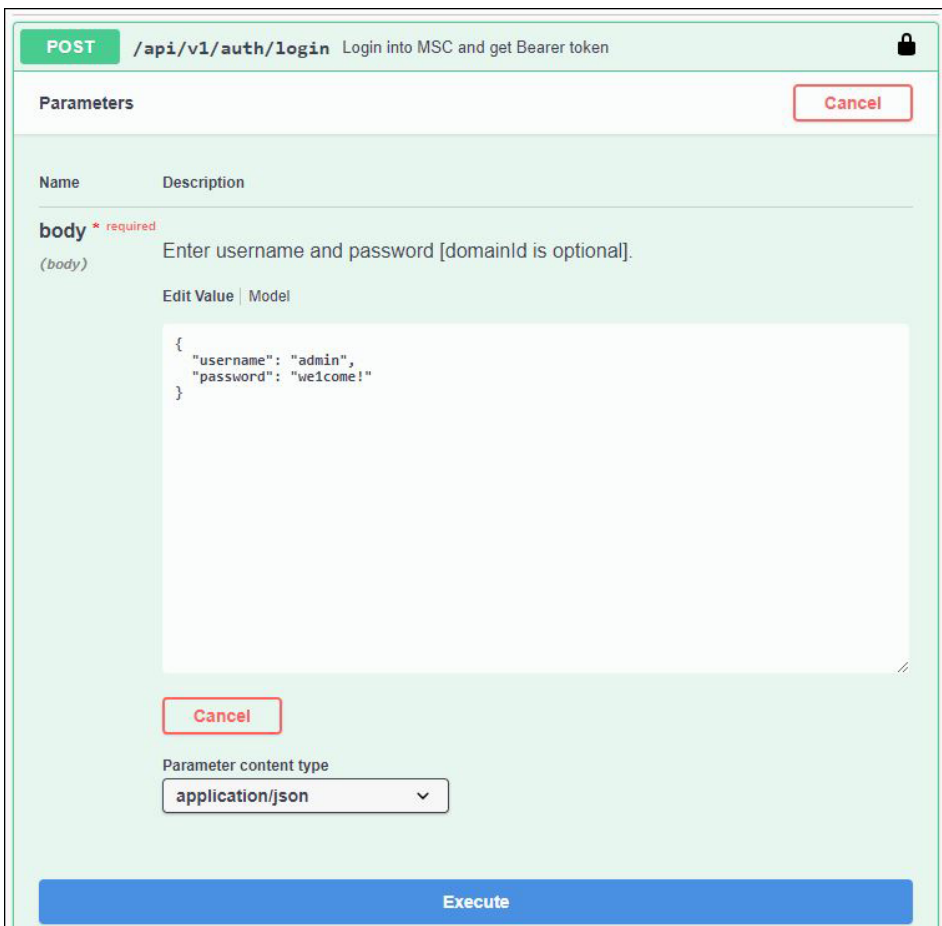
POST /api/v1/auth/login Login into MSC and get Bearer token

Parameters

Cancel

Name

Description

body * required

(body)

Enter username and password [domainId is optional].

Edit Value | Model

{
"username": "admin",
"password": "we1come!"
}

Cancel

Parameter content type

application/json

Execute